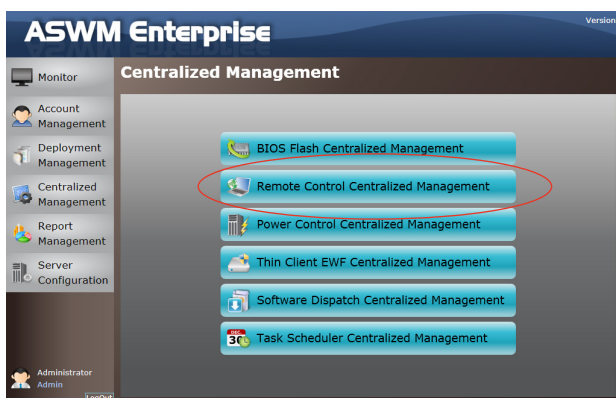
ASWM Enterprise

Version

Monitor

Account Management

Deployment Management

Centralized Management

Report Management

Server Configuration

Administrator
Admin

LogOut

Centralized Management

BIOS Flash Centralized Management

Remote Control Centralized Management

Power Control Centralized Management

Thin Client EWF Centralized Management

Software Dispatch Centralized Management

DEC 30

Task Scheduler Centralized Management